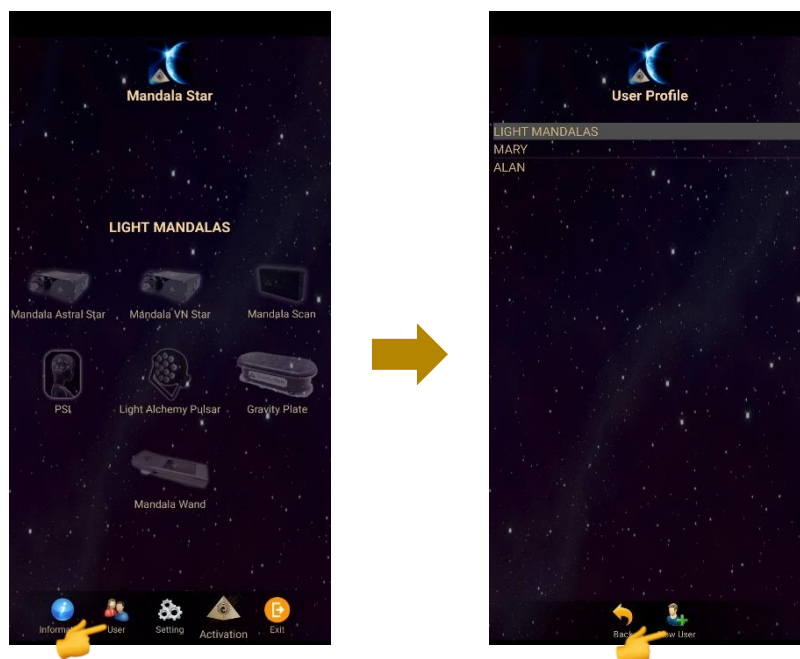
Mandala Star

LIGHT MANDALAS

Mandala Astral Star
Mandala VN Star
Mandala Scan
PSI
Light Alchemy Pulsar
Gravity Plate
Mandala Wand

Inform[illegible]
User
Setting
Activation
Exit

User Profile

LIGHT MANDALAS
MARY
ALAN

Back
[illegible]w User